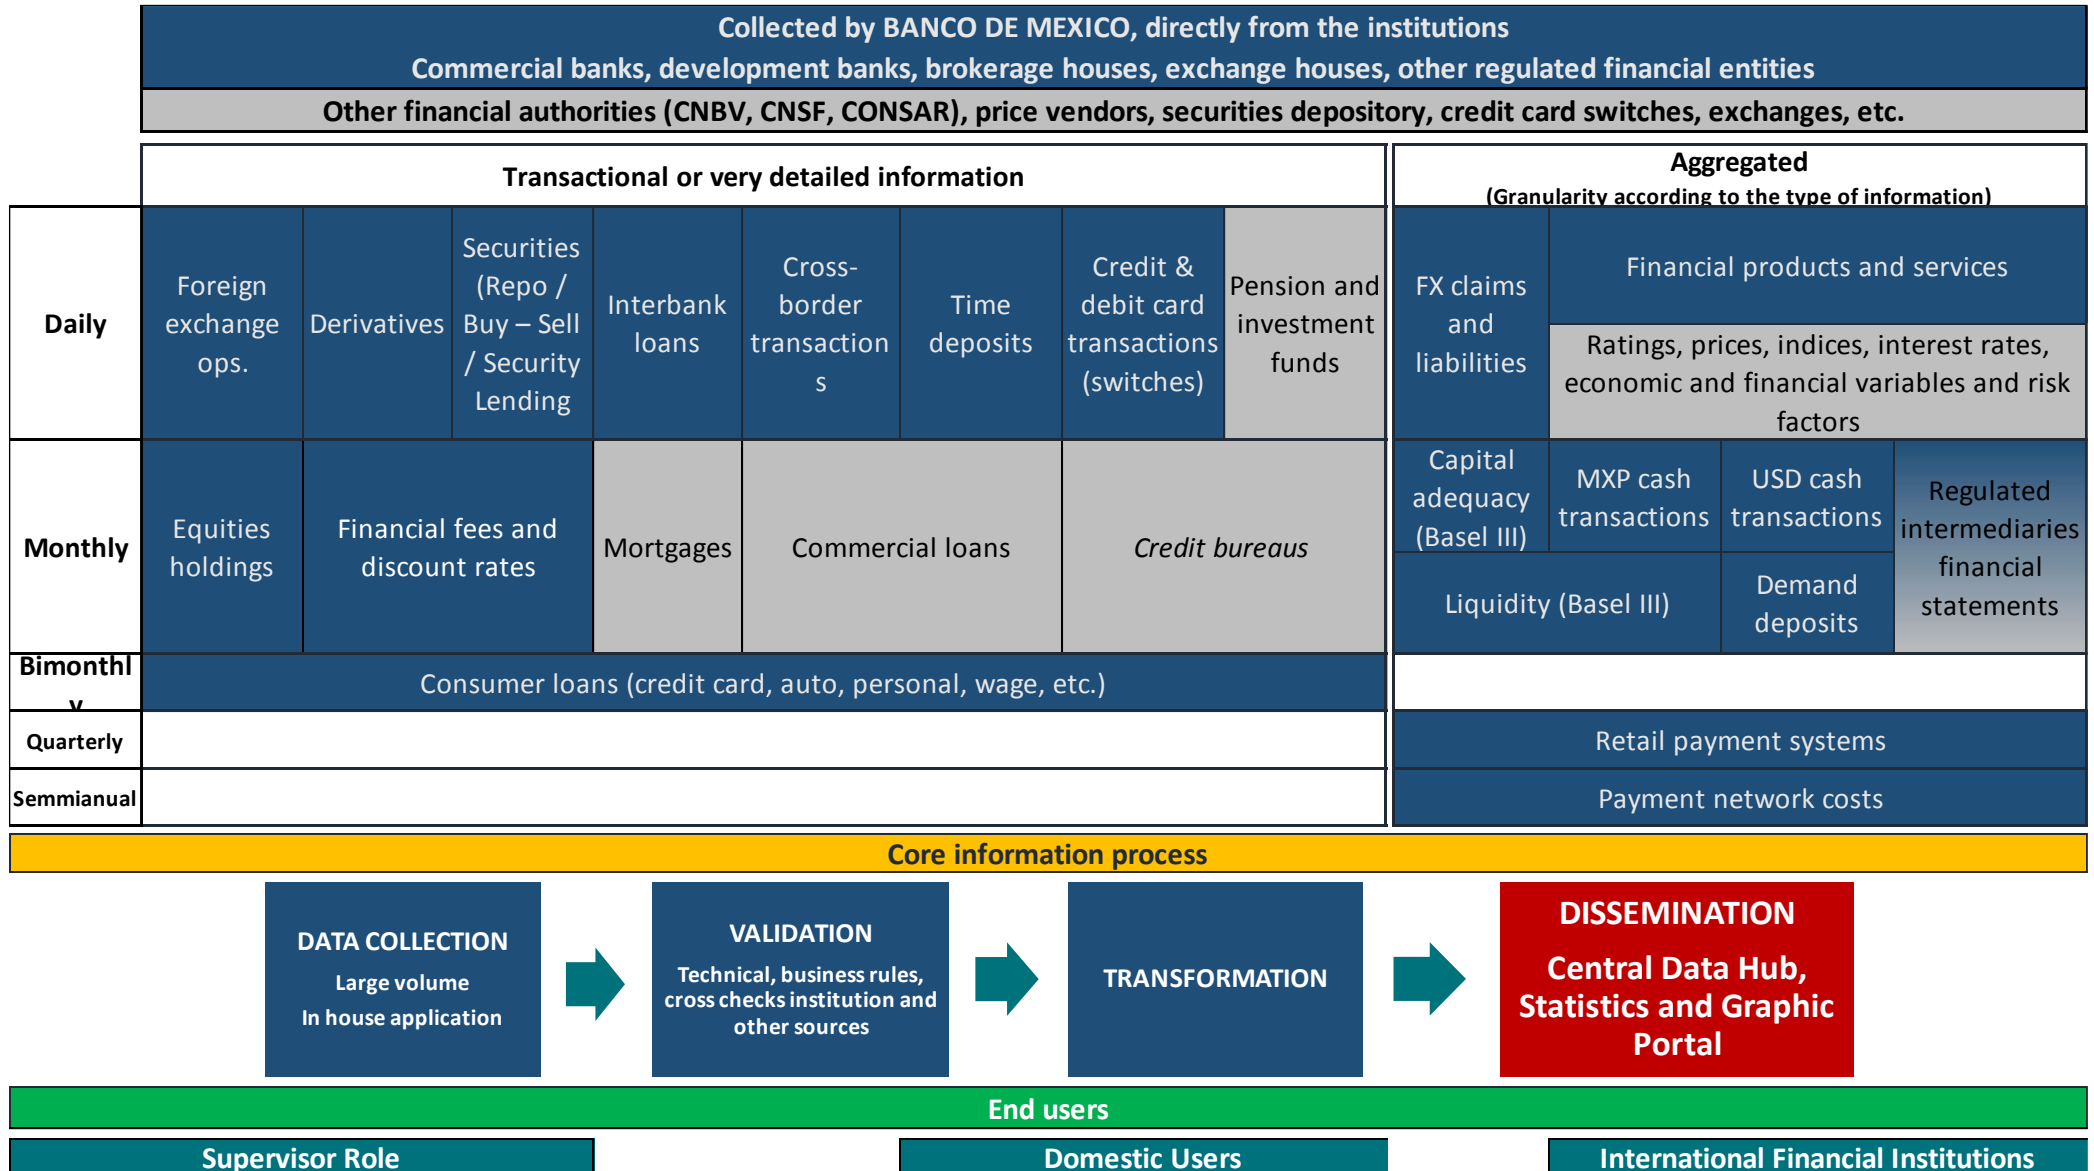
Collected by BANCO DE MEXICO, directly from the institutions
Commercial banks, development banks, brokerage houses, exchange houses, other regulated financial entities
Other financial authorities (CNBV, CNSF, CONSAR), price vendors, securities depository, credit card switches, exchanges, etc.

Transactional or very detailed information

Aggregated
(Granularity according to the type of information)

Daily

Foreign exchange ops.

Derivatives

Securities (Repo / Buy – Sell / Security Lending

Interbank loans

Cross-border transactions

Time deposits

Credit & debit card transactions (switches)

Pension and investment funds

FX claims and liabilities

Financial products and services

Ratings, prices, indices, interest rates, economic and financial variables and risk factors

Monthly

Equities holdings

Financial fees and discount rates

Mortgages

Commercial loans

Credit bureaus

Capital adequacy (Basel III)

MXP cash transactions

USD cash transactions

Regulated intermediaries financial statements

Liquidity (Basel III)

Demand deposits

Bimonthly

Consumer loans (credit card, auto, personal, wage, etc.)

Quarterly

Retail payment systems

Semmianual

Payment network costs

Core information process

DATA COLLECTION
Large volume
In house application

VALIDATION
Technical, business rules, cross checks institution and other sources

TRANSFORMATION

DISSEMINATION
Central Data Hub, Statistics and Graphic Portal

End users

Supervisor Role

Domestic Users

International Financial Institutions